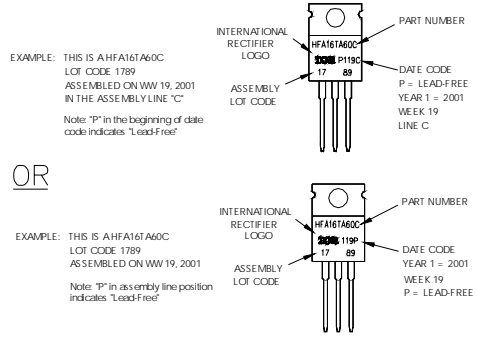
EXAMPLE: THIS IS A HFA16TA60C
LOT CODE 1789
ASSEMBLED ON WW 19, 2001
IN THE ASSEMBLY LINE "C"

Note: "P" in the beginning of date code indicates "Lead-Free"

INTERNATIONAL RECTIFIER LOGO

ASSEMBLY LOT CODE

HFA16TA60C
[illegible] P119C
17 89

PART NUMBER

DATE CODE
P = LEAD-FREE
YEAR 1 = 2001
WEEK 19
LINE C

OR

EXAMPLE: THIS IS A HFA16TA60C
LOT CODE 1789
ASSEMBLED ON WW 19, 2001

Note: "P" in assembly line position indicates "Lead-Free"

INTERNATIONAL RECTIFIER LOGO

ASSEMBLY LOT CODE

HFA16TA60C
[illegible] 119P
17 89

PART NUMBER

DATE CODE
YEAR 1 = 2001
WEEK 19
P = LEAD-FREE